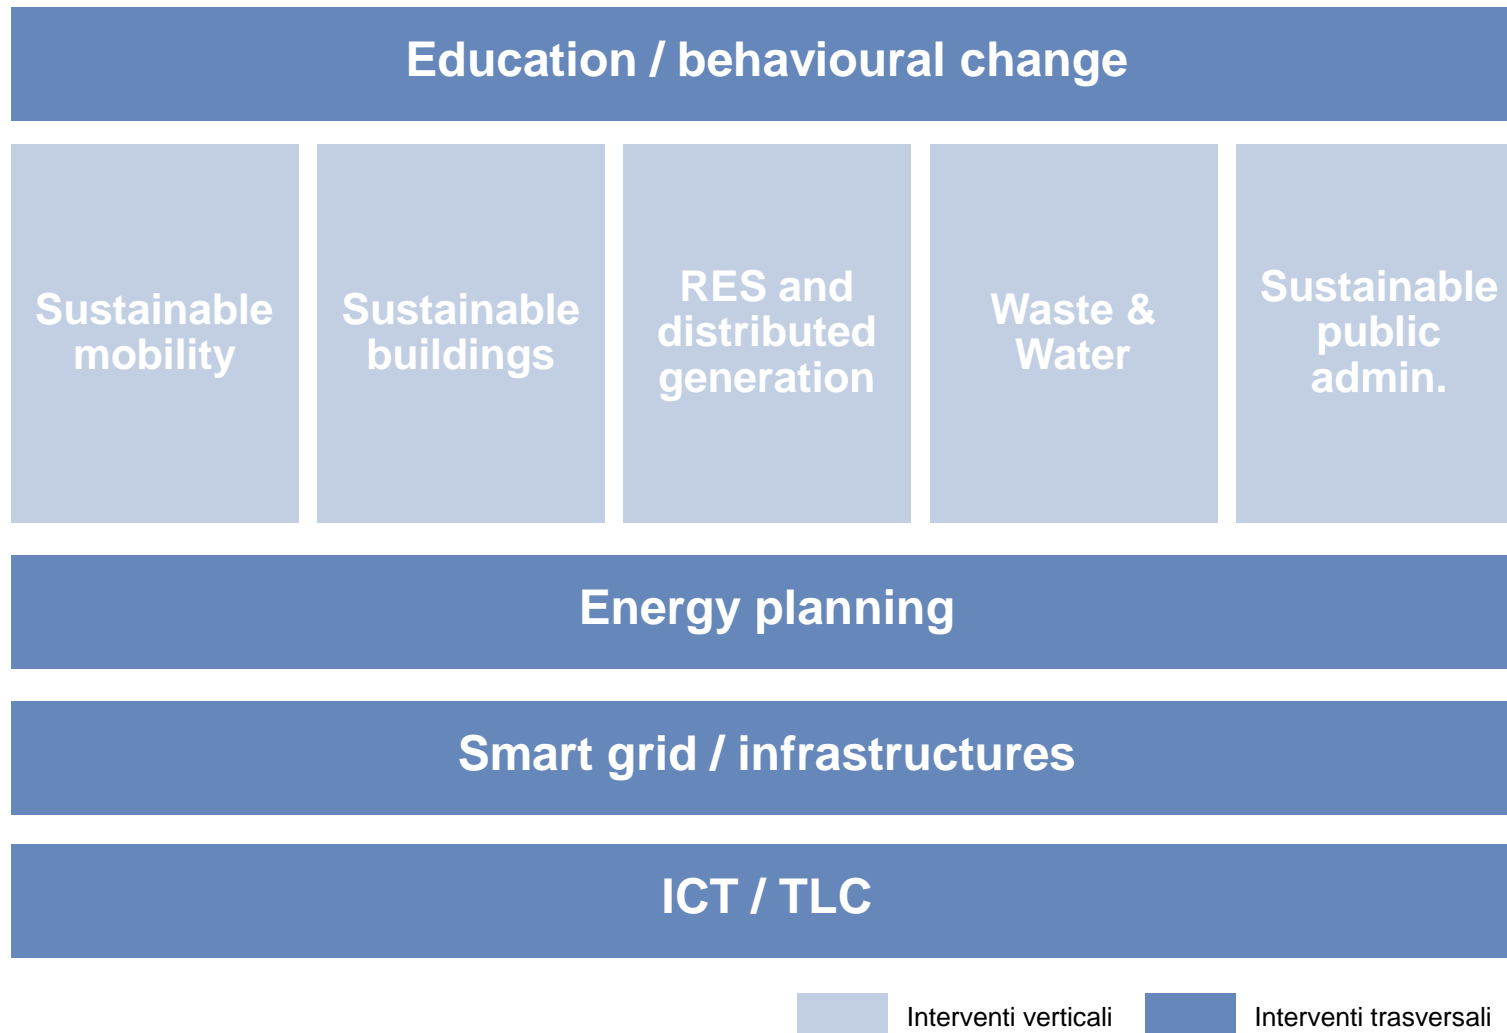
Education / behavioural change

Sustainable mobility

Sustainable buildings

RES and distributed generation

Waste & Water

Sustainable public admin.

Energy planning

Smart grid / infrastructures

ICT / TLC

Interventi verticali

Interventi trasversali